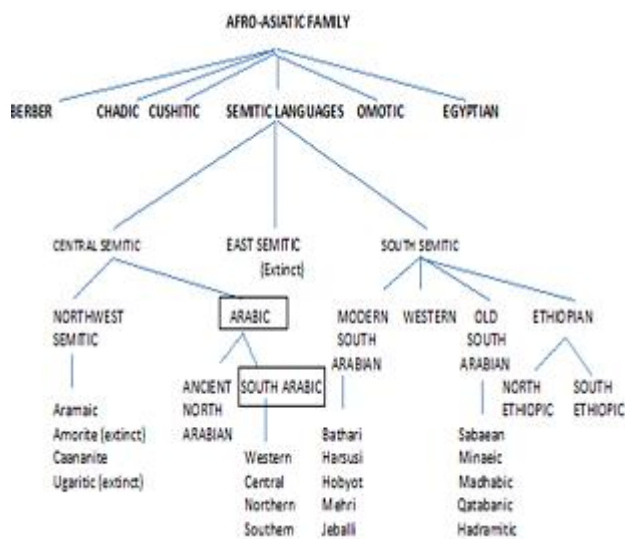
AFRO-ASIATIC FAMILY

BERBER CHADIC CUSHITIC SEMITIC LANGUAGES OMOTIC EGYPTIAN

CENTRAL SEMITIC

EAST SEMITIC (Extinct)

SOUTH SEMITIC

NORTHWEST SEMITIC

Aramaic
Amorite (extinct)
Caananite
Ugaritic (extinct)

ARABIC

ANCIENT NORTH ARABIAN

SOUTH ARABIC

Western
Central
Northern
Southern

MODERN SOUTH ARABIAN

Bathari
Harsusi
Hobyot
Mehri
Jeballi

WESTERN

OLD SOUTH ARABIAN

Sabaean
Minaeic
Madhabic
Qatabanic
Hadramitic

ETHIOPIAN

NORTH ETHIOPIC

SOUTH ETHIOPIC